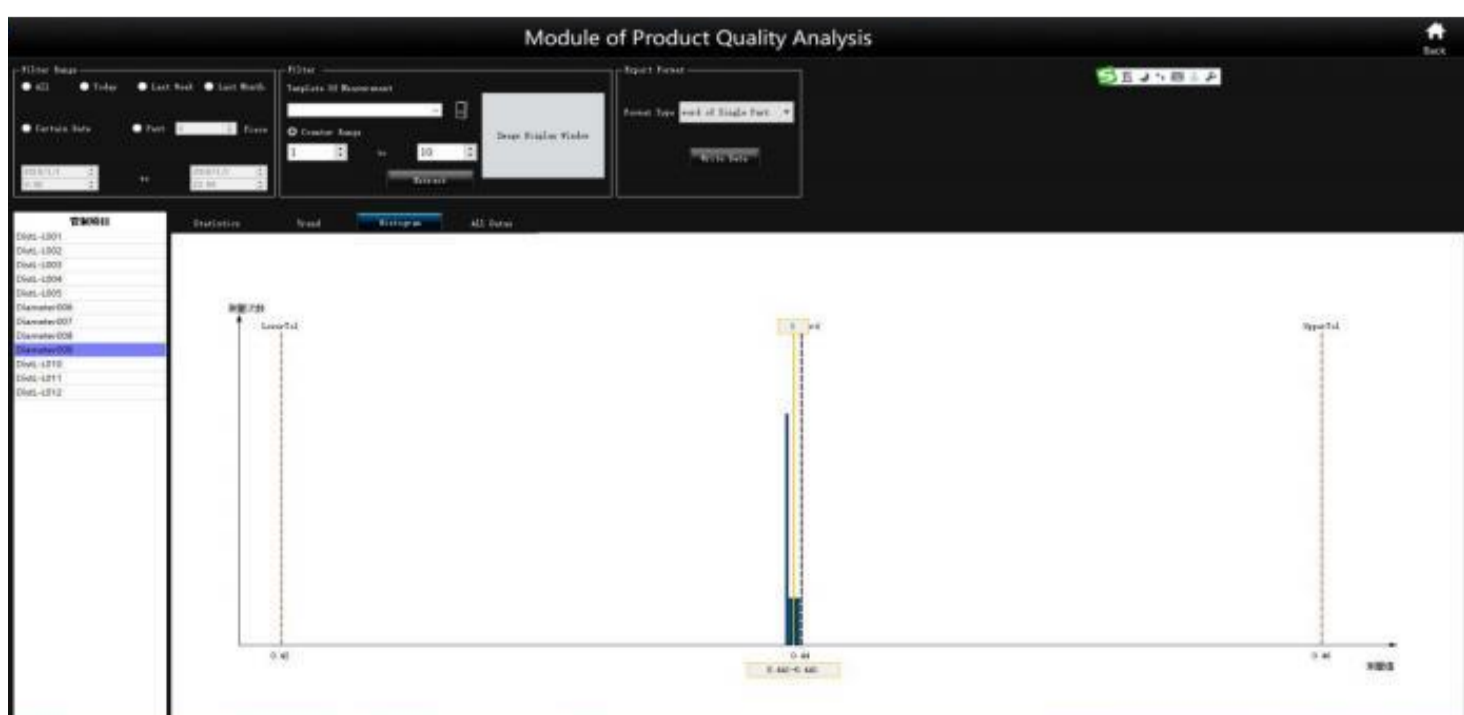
Module of Product Quality Analysis

Back

Filter Range
All
Today
Last Week
Last Month
Certain Date
Part
Piece
to

Filter
Template Of Measurement
Counter Range
1
to
10
Extract
Image Display Window

Report Format
Format Type
word of Single Part
Write Data

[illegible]
Dist-L001
Dist-L002
Dist-L003
Dist-L004
Dist-L005
Diameter006
Diameter007
Diameter008
Diameter009
Dist-L010
Dist-L011
Dist-L012

Statistics
Trend
Histogram
All Datas

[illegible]
LowerTol
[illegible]
UpperTol
0.42
0.44
0.46
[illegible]
0.440~0.440